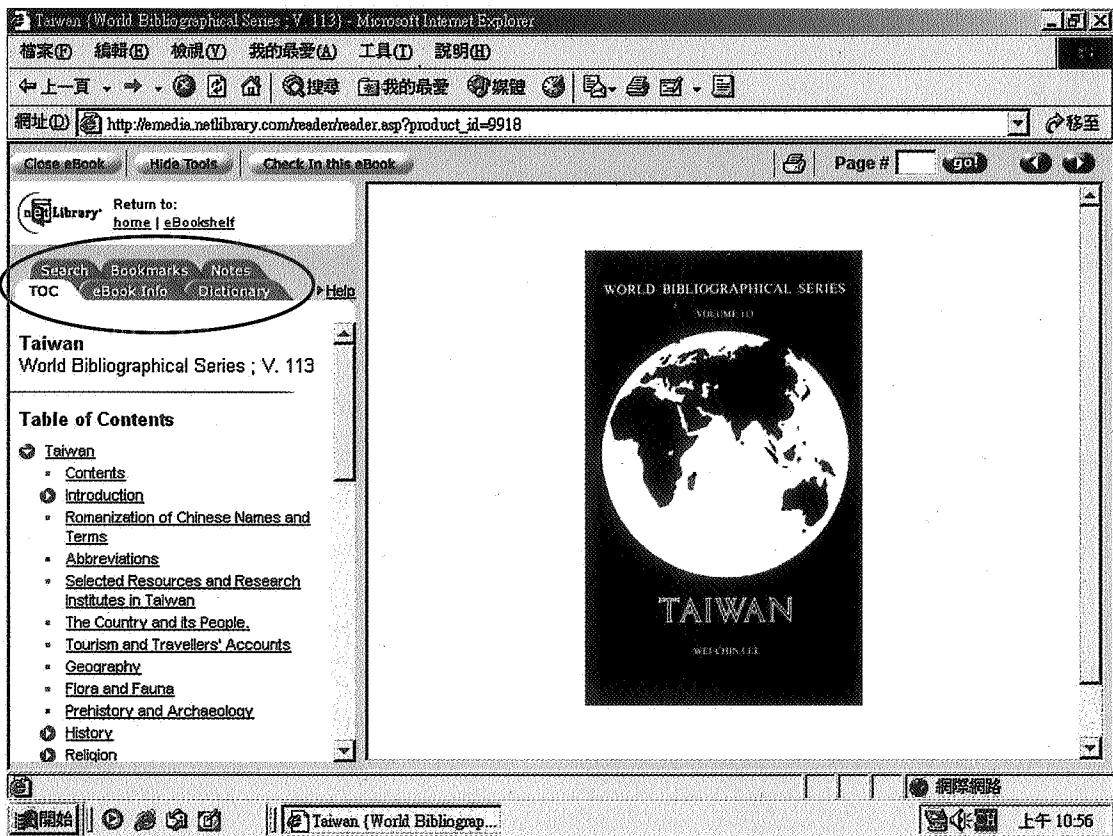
Taiwan (World Bibliographical Series ; V. 113) - Microsoft Internet Explorer

檔案(F) 編輯(E) 檢視(V) 我的最愛(A) 工具(T) 說明(H)

上一頁 搜尋 我的最愛 媒體

網址(D) http://emedia.netlibrary.com/reader/reader.asp?product_id=9918

移至

Close eBook Hide Tools Check In this eBook Page # go!

netLibrary Return to: home | eBookshelf

Search Bookmarks Notes
TOC eBook Info Dictionary Help

Taiwan
World Bibliographical Series ; V. 113

Table of Contents

Taiwan
Contents
Introduction
Romanization of Chinese Names and Terms
Abbreviations
Selected Resources and Research Institutes in Taiwan
The Country and its People.
Tourism and Travellers' Accounts
Geography
Flora and Fauna
Prehistory and Archaeology
History
Religion

WORLD BIBLIOGRAPHICAL SERIES
VOLUME 113

TAIWAN

WEI-CHIN LEE

網際網路

開始 Taiwan (World Bibliograp... 上午 10:56